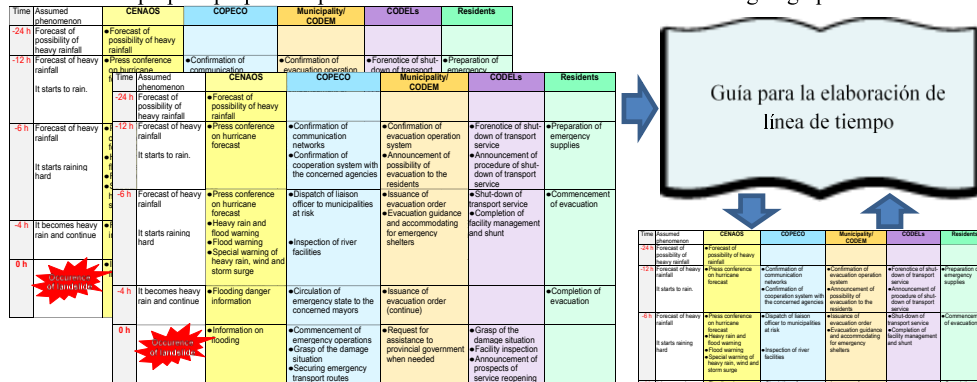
| Time | Assumed phenomenon | CENAOS | COPECO | Municipality/ CODEM | CODELs | Residents |
|---|---|---|---|---|---|---|
| -24 h | Forecast of possibility of heavy rainfall | ●Forecast of possibility of heavy rainfall | | | | |
| -12 h | Forecast of heavy rainfall It starts to rain. | ●Press conference on hurricane | ●Confirmation of communication | ●Confirmation of evacuation operation | ●Forenotice of shut-down of transport | ●Preparation of emergency |
| -6 h | Forecast of heavy rainfall It starts raining hard | | | | | |
| -4 h | It becomes heavy rain and continue | | | | | |
| 0 h | Occurrence of landslide | | | | | |

| Time | Assumed phenomenon | CENAOS | COPECO | Municipality/ CODEM | CODELs | Residents |
|---|---|---|---|---|---|---|
| -24 h | Forecast of possibility of heavy rainfall | ●Forecast of possibility of heavy rainfall | | | | |
| -12 h | Forecast of heavy rainfall It starts to rain. | ●Press conference on hurricane forecast | ●Confirmation of communication networks ●Confirmation of cooperation system with the concerned agencies | ●Confirmation of evacuation operation system ●Announcement of possibility of evacuation to the residents | ●Forenotice of shut-down of transport service ●Announcement of procedure of shut-down of transport service | ●Preparation of emergency supplies |
| -6 h | Forecast of heavy rainfall It starts raining hard | ●Press conference on hurricane forecast ●Heavy rain and flood warning ●Flood warning ●Special warning of heavy rain, wind and storm surge | ●Dispatch of liaison officer to municipalities at risk ●Inspection of river facilities | ●Issuance of evacuation order ●Evacuation guidance and accommodating for emergency shelters | ●Shut-down of transport service ●Completion of facility management and shunt | ●Commencement of evacuation |
| -4 h | It becomes heavy rain and continue | ●Flooding danger information | ●Circulation of emergency state to the concerned mayors | ●Issuance of evacuation order (continue) | | ●Completion of evacuation |
| 0 h | Occurrence of landslide | ●Information on flooding | ●Commencement of emergency operations ●Grasp of the damage situation ●Securing emergency transport routes | ●Request for assistance to provincial government when needed | ●Grasp of the damage situation ●Facility inspection ●Announcement of prospects of service reopening | |

Guía para la elaboración de línea de tiempo

| Time | Assumed phenomenon | CENAOS | COPECO | Municipality/ CODEM | CODELs | Residents |
|---|---|---|---|---|---|---|
| -24 h | Forecast of possibility of heavy rainfall | ●Forecast of possibility of heavy rainfall | | | | |
| -12 h | Forecast of heavy rainfall It starts to rain. | ●Press conference on hurricane forecast | ●Confirmation of communication networks ●Confirmation of cooperation system with the concerned agencies | ●Confirmation of evacuation operation system ●Announcement of possibility of evacuation to the residents | ●Forenotice of shut-down of transport service ●Announcement of procedure of shut-down of transport service | ●Preparation of emergency supplies |
| -6 h | Forecast of heavy rainfall It starts raining hard | ●Press conference on hurricane forecast ●Heavy rain and flood warning ●Flood warning ●Special warning of heavy rain, wind and storm surge | ●Dispatch of liaison officer to municipalities at risk ●Inspection of river facilities | ●Issuance of evacuation order ●Evacuation guidance and accommodating for emergency shelters | ●Shut-down of transport service ●Completion of facility management and shunt | ●Commencement of evacuation |